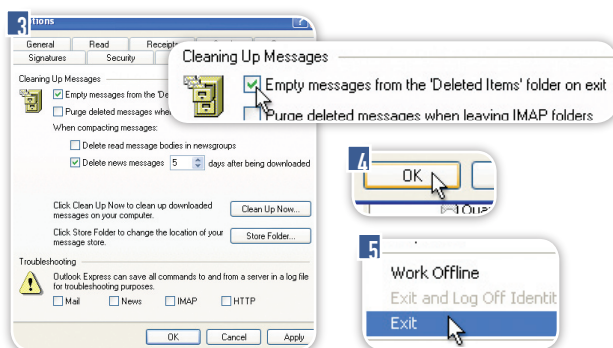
3

Options

General | Read | Receipts
Signatures | Security

Cleaning Up Messages

Empty messages from the 'De

Purge deleted messages whe

When compacting messages:

Delete read message bodies in newsgroups

Delete news messages 5 days after being downloaded

Click Clean Up Now to clean up downloaded messages on your computer.

Clean Up Now...

Click Store Folder to change the location of your message store.

Store Folder...

Troubleshooting

Outlook Express can save all commands to and from a server in a log file for troubleshooting purposes.

Mail | News | IMAP | HTTP

OK | Cancel | Apply

Cleaning Up Messages

Empty messages from the 'Deleted Items' folder on exit

Purge deleted messages when leaving IMAP folders

4

OK

5

Work Offline

Exit and Log Off Identit

Exit